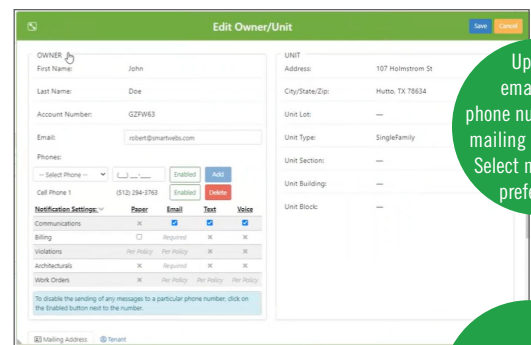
Edit Owner/Unit

Save Cancel

OWNER
First Name: John
Last Name: Doe
Account Number: GZFW63
Email: robert@smartwebs.com
Phones:
-- Select Phone -- (___) ___-____ Enabled Add
Cell Phone 1 (512) 294-3763 Enabled Delete

| Notification Settings: | Paper | Email | Text | Voice |
|---|---|---|---|---|
| Communications | × | ☑ | ☑ | ☑ |
| Billing | ☐ | Required | × | × |
| Violations | Per Policy | Per Policy | × | × |
| Architecturals | × | Required | × | × |
| Work Orders | Per Policy | Per Policy | × | × |

To disable the sending of any messages to a particular phone number, click on the Enabled button next to the number.

Mailing Address Tenant

UNIT
Address: 107 Holmstrom St
City/State/Zip: Hutto, TX 78634
Unit Lot: —
Unit Type: SingleFamily
Unit Section: —
Unit Building: —
Unit Block: —

Up
ema
phone nu
mailing
Select m
prefe